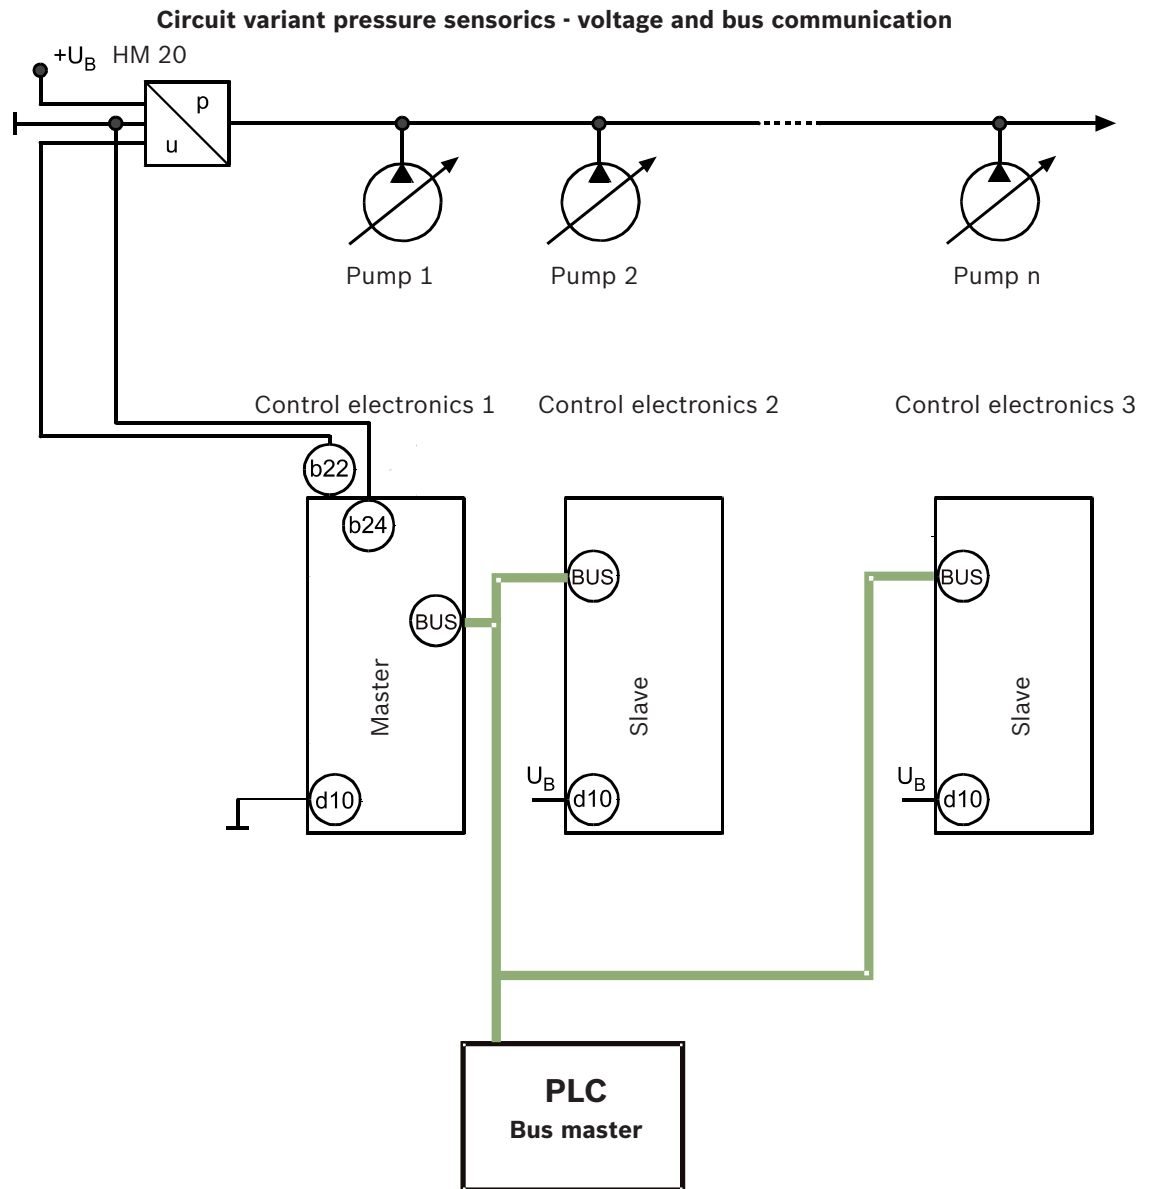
Circuit variant pressure sensorics - voltage and bus communication

$+U_B$ HM 20

p

u

Pump 1

Pump 2

Pump n

Control electronics 1

Control electronics 2

Control electronics 3

b22

b24

BUS

Master

d10

BUS

Slave

$U_B$

d10

BUS

Slave

$U_B$

d10

PLC
Bus master